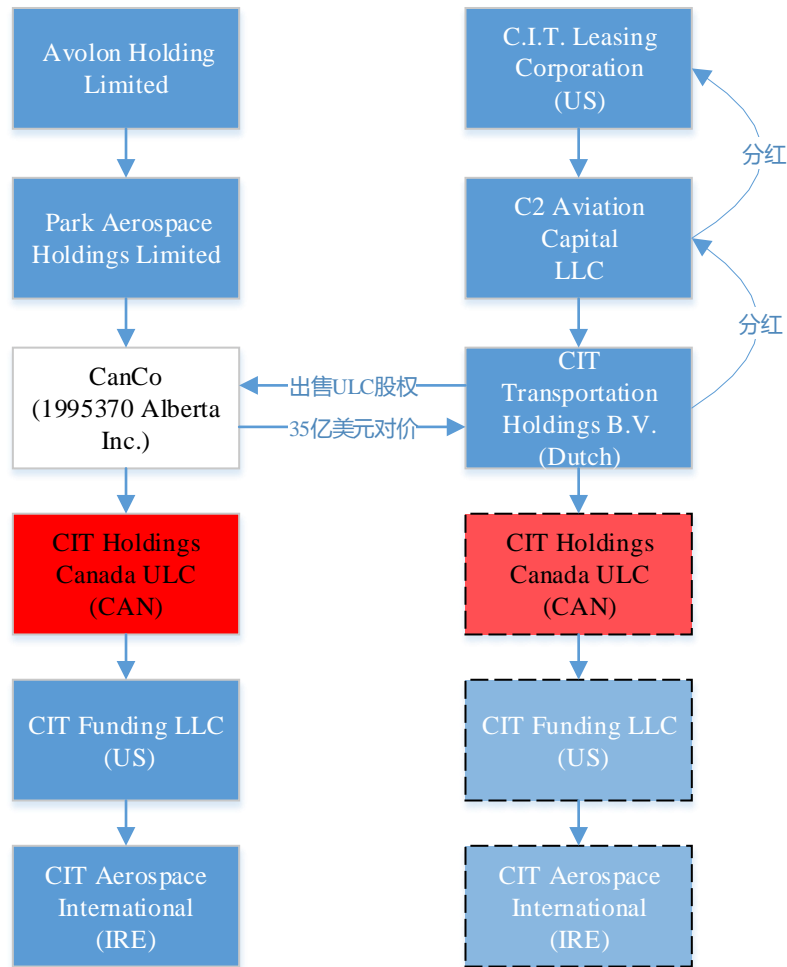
Avolon Holding Limited

Park Aerospace Holdings Limited

CanCo (1995370 Alberta Inc.)

CIT Holdings Canada ULC (CAN)

CIT Funding LLC (US)

CIT Aerospace International (IRE)

C.I.T. Leasing Corporation (US)

分红

C2 Aviation Capital LLC

分红

CIT Transportation Holdings B.V. (Dutch)

出售ULC股权

35亿美元对价

CIT Holdings Canada ULC (CAN)

CIT Funding LLC (US)

CIT Aerospace International (IRE)